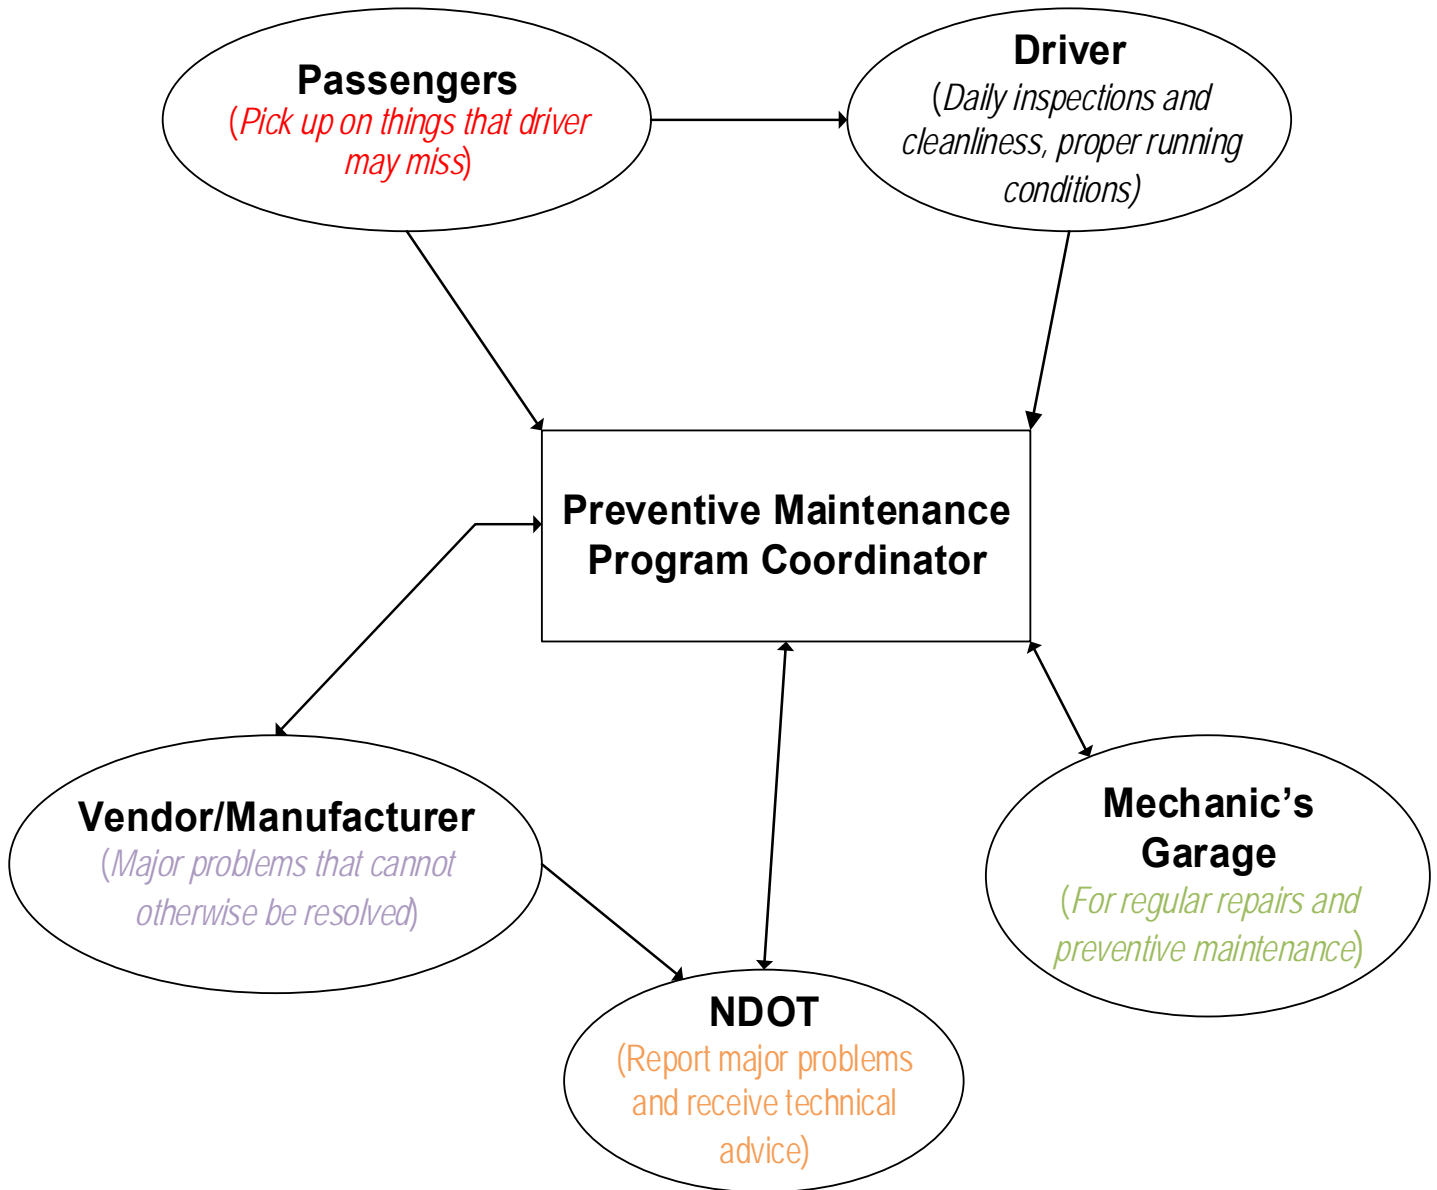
Passengers
(Pick up on things that driver may miss)

Driver
(Daily inspections and cleanliness, proper running conditions)

Preventive Maintenance Program Coordinator

Vendor/Manufacturer
(Major problems that cannot otherwise be resolved)

Mechanic’s Garage
(For regular repairs and preventive maintenance)

NDOT
(Report major problems and receive technical advice)